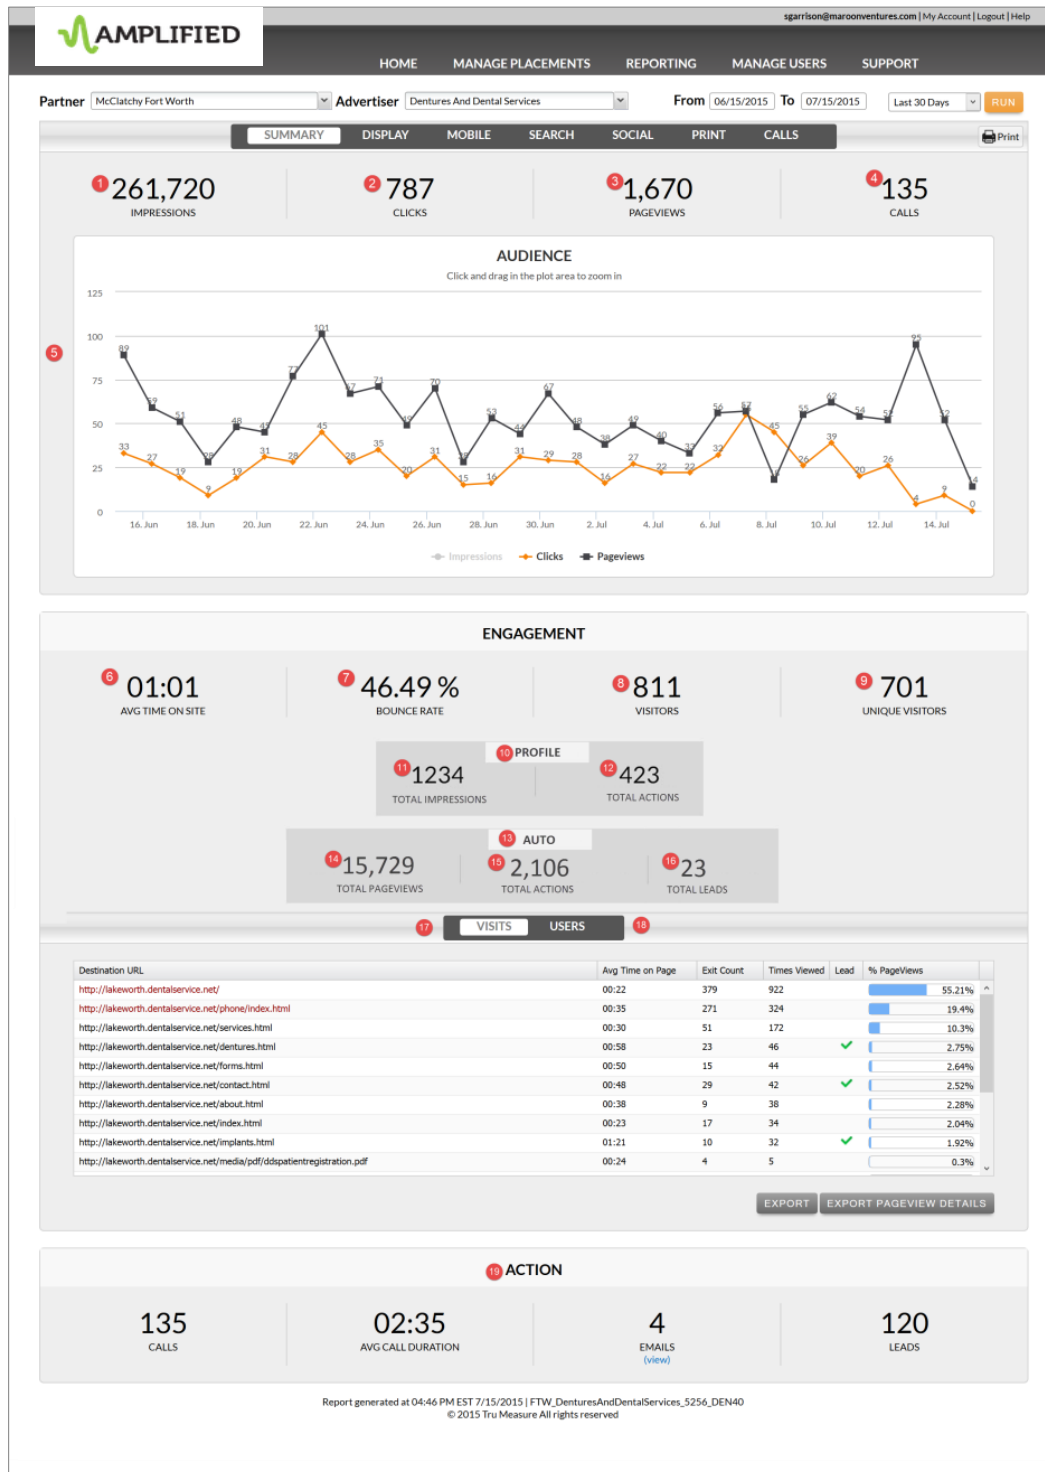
AMPLIFIED

sgarrison@maroonventures.com | My Account | Logout | Help

HOME MANAGE PLACEMENTS REPORTING MANAGE USERS SUPPORT

Partner McClatchy Fort Worth Advertiser Dentures And Dental Services From 06/15/2015 To 07/15/2015 Last 30 Days RUN

SUMMARY DISPLAY MOBILE SEARCH SOCIAL PRINT CALLS Print

1 261,720 IMPRESSIONS

2 787 CLICKS

3 1,670 PAGEVIEWS

4 135 CALLS

AUDIENCE
Click and drag in the plot area to zoom in

5

125, 100, 75, 50, 25, 0

89, 59, 51, 28, 48, 47, 77, 101, 67, 71, 49, 70, 28, 53, 44, 67, 48, 38, 49, 40, 32, 56, 57, 18, 55, 62, 54, 51, 95, 52, 14

33, 27, 19, 9, 19, 31, 28, 45, 28, 35, 20, 31, 15, 16, 31, 29, 28, 16, 27, 22, 22, 32, 45, 26, 39, 20, 26, 4, 9, 0

16. Jun 18. Jun 20. Jun 22. Jun 24. Jun 26. Jun 28. Jun 30. Jun 2. Jul 4. Jul 6. Jul 8. Jul 10. Jul 12. Jul 14. Jul

Impressions Clicks Pageviews

ENGAGEMENT

6 01:01 AVG TIME ON SITE

7 46.49 % BOUNCE RATE

8 811 VISITORS

9 701 UNIQUE VISITORS

10 PROFILE

11 1234 TOTAL IMPRESSIONS

12 423 TOTAL ACTIONS

13 AUTO

14 15,729 TOTAL PAGEVIEWS

15 2,106 TOTAL ACTIONS

16 23 TOTAL LEADS

17 VISITS USERS 18

| Destination URL | Avg Time on Page | Exit Count | Times Viewed | Lead | % PageViews |
|---|---|---|---|---|---|
| http://lakeworth.dentalservice.net/ | 00:22 | 379 | 922 | | 55.21% |
| http://lakeworth.dentalservice.net/phone/index.html | 00:35 | 271 | 324 | | 19.4% |
| http://lakeworth.dentalservice.net/services.html | 00:30 | 51 | 172 | | 10.3% |
| http://lakeworth.dentalservice.net/dentures.html | 00:58 | 23 | 46 | ✓ | 2.75% |
| http://lakeworth.dentalservice.net/forms.html | 00:50 | 15 | 44 | | 2.64% |
| http://lakeworth.dentalservice.net/contact.html | 00:48 | 29 | 42 | ✓ | 2.52% |
| http://lakeworth.dentalservice.net/about.html | 00:38 | 9 | 38 | | 2.28% |
| http://lakeworth.dentalservice.net/index.html | 00:23 | 17 | 34 | | 2.04% |
| http://lakeworth.dentalservice.net/implants.html | 01:21 | 10 | 32 | ✓ | 1.92% |
| http://lakeworth.dentalservice.net/media/pdf/ddspatientregistration.pdf | 00:24 | 4 | 5 | | 0.3% |

EXPORT EXPORT PAGEVIEW DETAILS

19 ACTION

135 CALLS

02:35 AVG CALL DURATION

4 EMAILS (view)

120 LEADS

Report generated at 04:46 PM EST 7/15/2015 | FTW_DenturesAndDentalServices_5256_DEN40
© 2015 Tru Measure All rights reserved